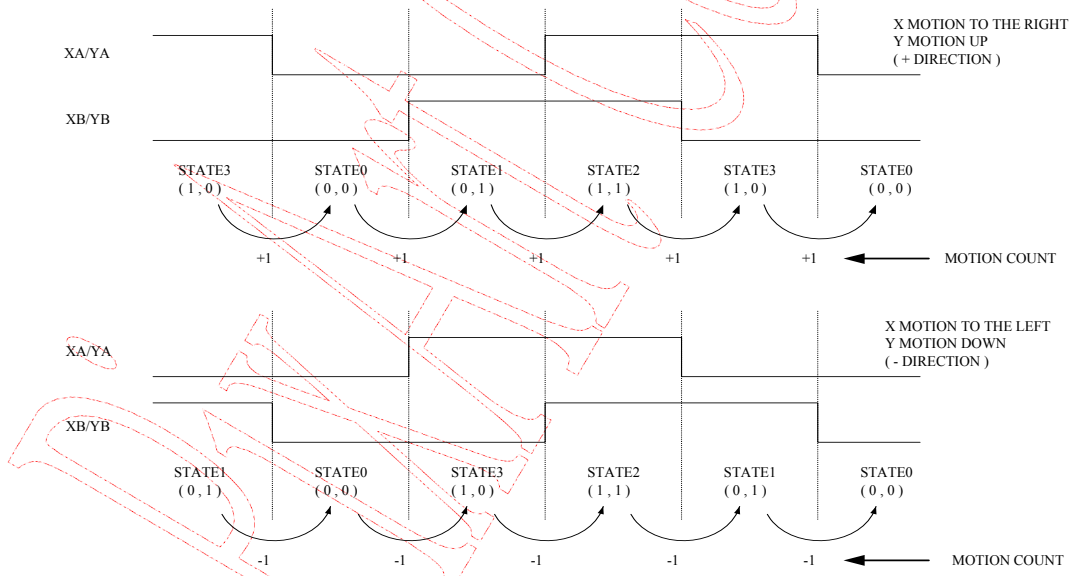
X MOTION TO THE RIGHT
Y MOTION UP
( + DIRECTION )

XA/YA

XB/YB

STATE3 ( 1 , 0 )
STATE0 ( 0 , 0 )
STATE1 ( 0 , 1 )
STATE2 ( 1 , 1 )
STATE3 ( 1 , 0 )
STATE0 ( 0 , 0 )

+1 +1 +1 +1 +1

MOTION COUNT

X MOTION TO THE LEFT
Y MOTION DOWN
( - DIRECTION )

XA/YA

XB/YB

STATE1 ( 0 , 1 )
STATE0 ( 0 , 0 )
STATE3 ( 1 , 0 )
STATE2 ( 1 , 1 )
STATE1 ( 0 , 1 )
STATE0 ( 0 , 0 )

-1 -1 -1 -1 -1

MOTION COUNT